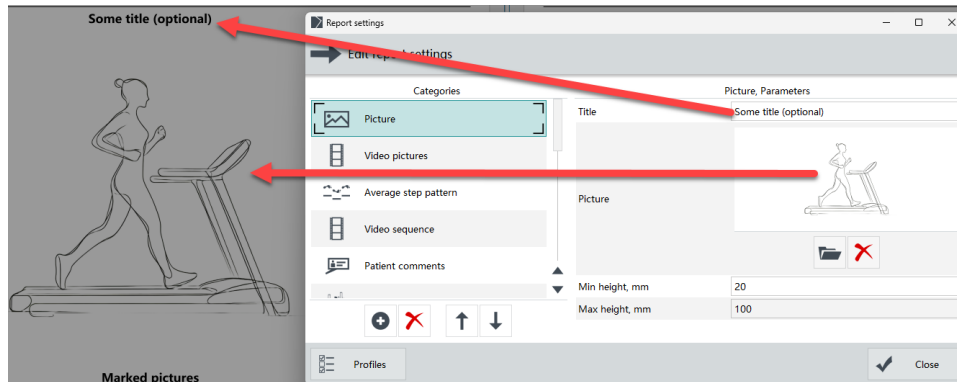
Some title (optional)

Report settings

Edit re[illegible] settings

Categories

Picture

Video pictures

Average step pattern

Video sequence

Patient comments

Picture, Parameters

Title

Some title (optional)

Picture

Min height, mm

20

Max height, mm

100

Profiles

Close

Marked pictures